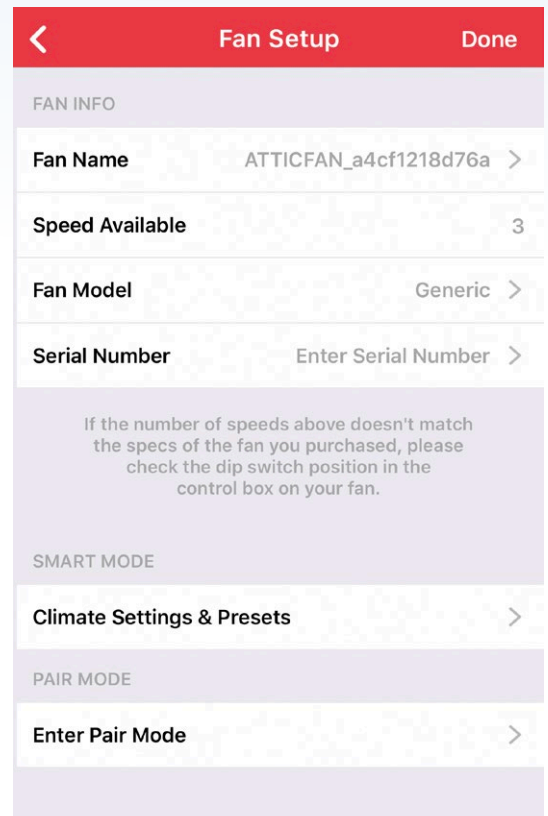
Fan Setup Done

FAN INFO

Fan Name ATTICFAN_a4cf1218d76a

Speed Available 3

Fan Model Generic

Serial Number Enter Serial Number

If the number of speeds above doesn't match the specs of the fan you purchased, please check the dip switch position in the control box on your fan.

SMART MODE

Climate Settings & Presets

PAIR MODE

Enter Pair Mode